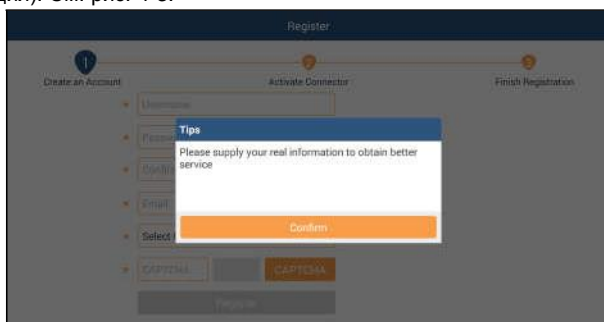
Register

1
Create an Account

2
Activate Connector

3
Finish Registration

* Username

* Passw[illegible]

* Confi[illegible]

* Email

* Select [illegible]

* CAPTCHA  CAPTCHA

Tips

Please supply your real information to obtain better service

Confirm

Register